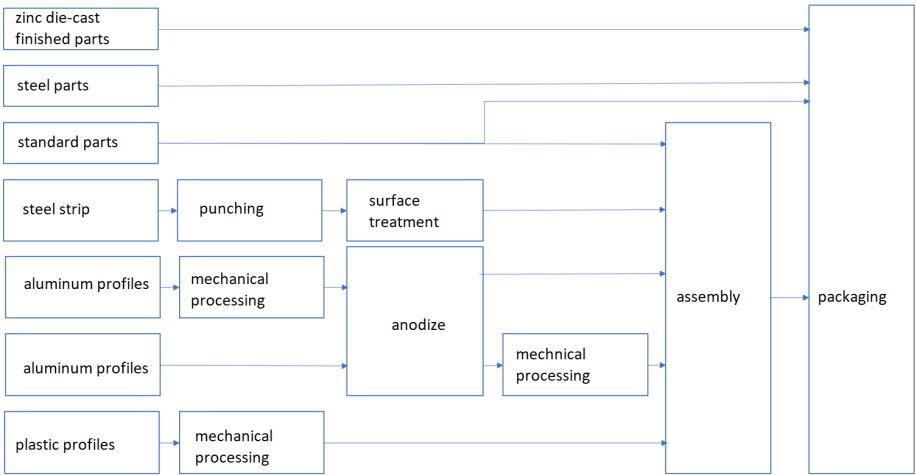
zinc die-cast finished parts

steel parts

standard parts

steel strip

punching

surface treatment

aluminum profiles

mechanical processing

anodize

aluminum profiles

mechnical processing

plastic profiles

mechanical processing

assembly

packaging